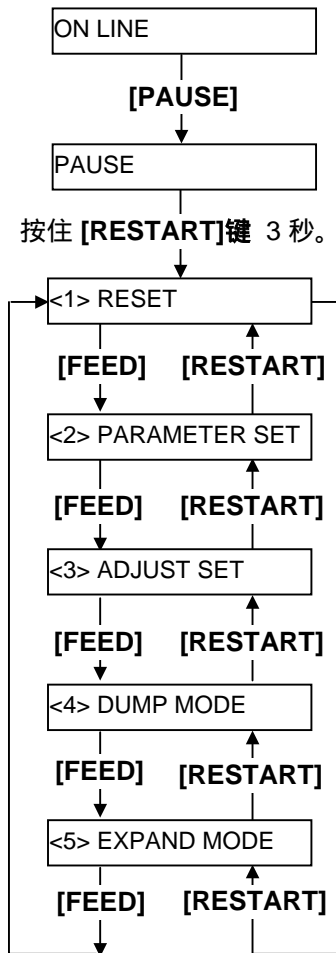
ON LINE

[PAUSE]

PAUSE

按住 [RESTART]键 3 秒。

<1> RESET

[FEED] [RESTART]

<2> PARAMETER SET

[FEED] [RESTART]

<3> ADJUST SET

[FEED] [RESTART]

<4> DUMP MODE

[FEED] [RESTART]

<5> EXPAND MODE

[FEED] [RESTART]